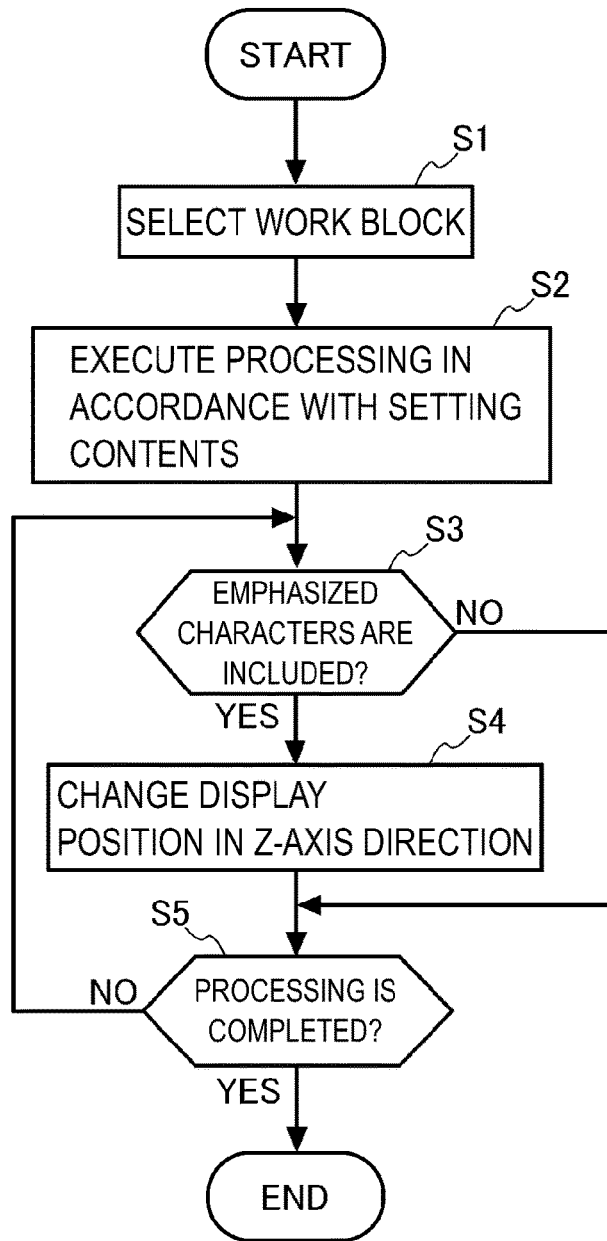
START

S1

SELECT WORK BLOCK

S2

EXECUTE PROCESSING IN ACCORDANCE WITH SETTING CONTENTS

S3

EMPHASIZED CHARACTERS ARE INCLUDED?

NO

YES

S4

CHANGE DISPLAY POSITION IN Z-AXIS DIRECTION

S5

NO

PROCESSING IS COMPLETED?

YES

END